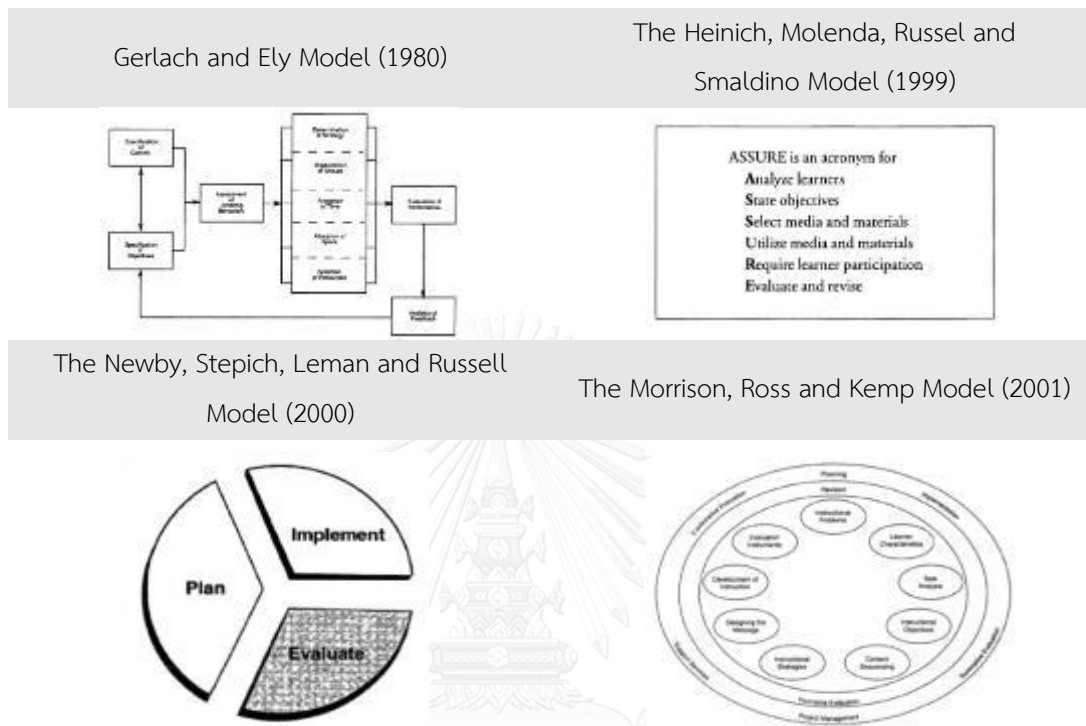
| Gerlach and Ely Model (1980) | The Heinich, Molenda, Russel and Smaldino Model (1999) |
|---|---|
| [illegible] | ASSURE is an acronym for Analyze learners State objectives Select media and materials Utilize media and materials Require learner participation Evaluate and revise |
| The Newby, Stepich, Leman and Russell Model (2000) | The Morrison, Ross and Kemp Model (2001) |
| Implement Plan Evaluate | Planning Revision Instructional Problems Learner Characteristics Task Analysis Instructional Objectives Content Sequencing Instructional Strategies Designing the Message Development of Instruction Evaluation Instruments Formative Evaluation Project Management Summative Evaluation Implementation Confirmative Evaluation Support Services |